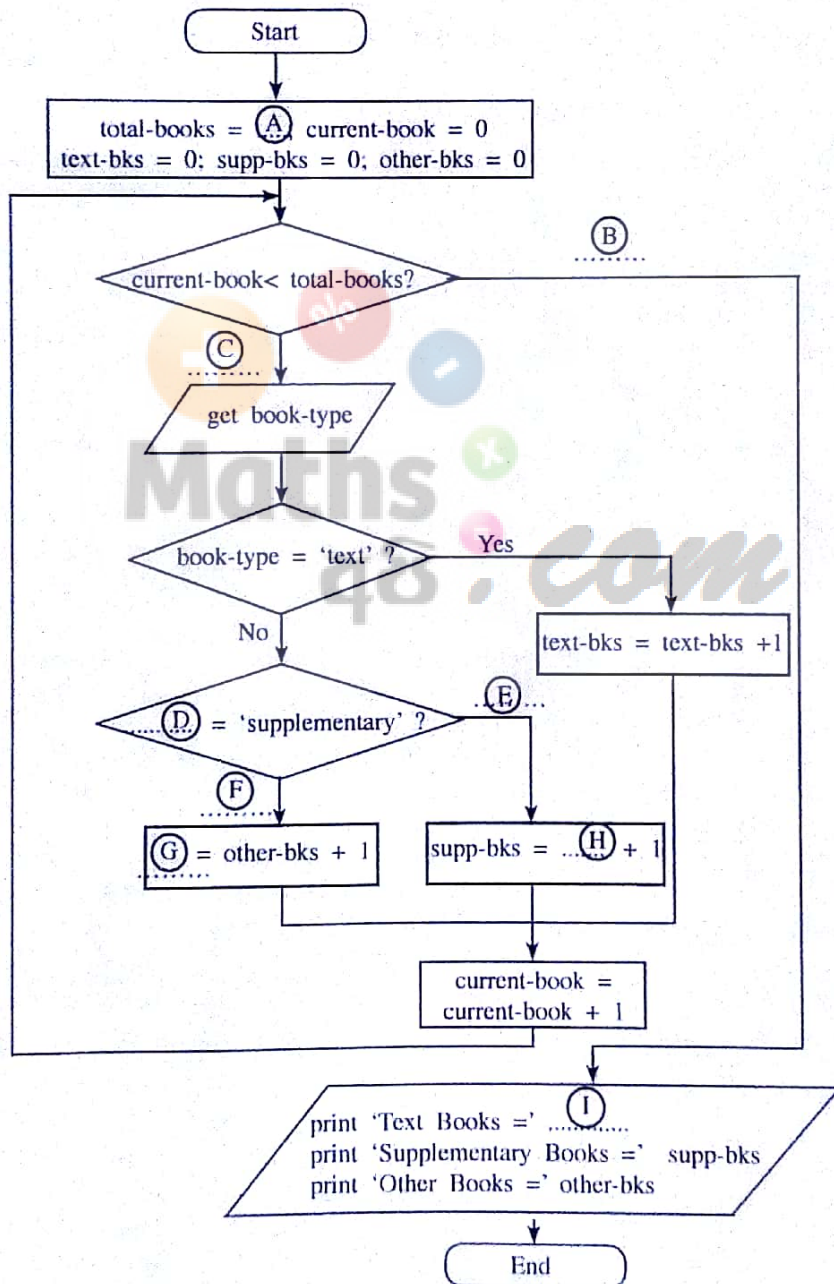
Start

total-books = (A); current-book = 0
text-bks = 0; supp-bks = 0; other-bks = 0

(B) ..........

current-book< total-books?

(C) ..........

get book-type

Maths 48.com

book-type = 'text' ?

Yes

text-bks = text-bks +1

No

..........(D) = 'supplementary' ?

..(E)...

(F) ..........

(G) = other-bks + 1

supp-bks = ......(H) + 1

current-book = current-book + 1

print 'Text Books =' (I) ..........
print 'Supplementary Books =' supp-bks
print 'Other Books =' other-bks

End